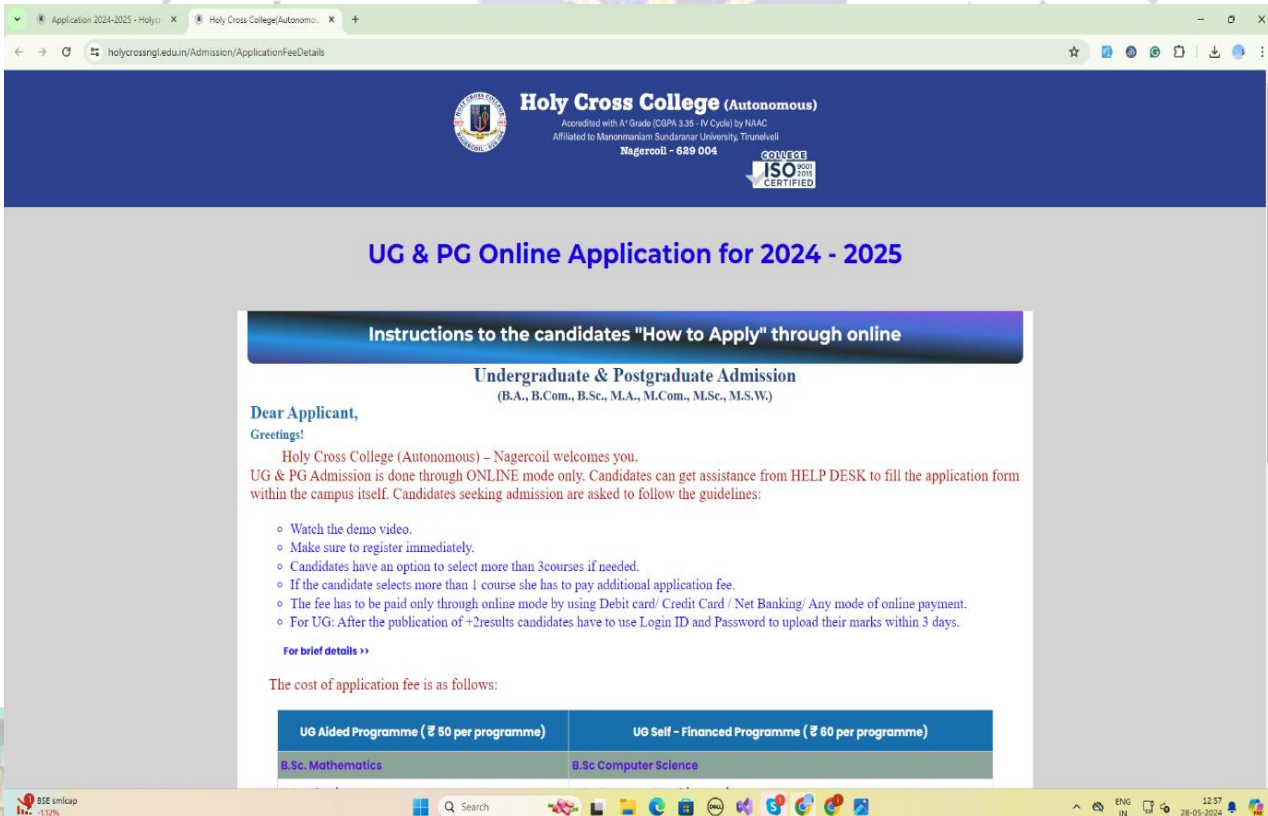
Application 2024-2025 - Holycr ×
Holy Cross College(Autonomou ×
+

holycrossngl.edu.in/Admission/ApplicationFeeDetails

Holy Cross College (Autonomous)
Accredited with A+ Grade (CGPA 3.35 - IV Cycle) by NAAC
Affiliated to Manonmaniam Sundaranar University, Tirunelveli
Nagercoil - 629 004

COLLEGE ISO 9001 2015 CERTIFIED

UG & PG Online Application for 2024 - 2025

Instructions to the candidates "How to Apply" through online

Undergraduate & Postgraduate Admission
(B.A., B.Com., B.Sc., M.A., M.Com., M.Sc., M.S.W.)

Dear Applicant,
Greetings!

Holy Cross College (Autonomous) – Nagercoil welcomes you.
UG & PG Admission is done through ONLINE mode only. Candidates can get assistance from HELP DESK to fill the application form within the campus itself. Candidates seeking admission are asked to follow the guidelines:

◦ Watch the demo video.
◦ Make sure to register immediately.
◦ Candidates have an option to select more than 3courses if needed.
◦ If the candidate selects more than 1 course she has to pay additional application fee.
◦ The fee has to be paid only through online mode by using Debit card/ Credit Card / Net Banking/ Any mode of online payment.
◦ For UG: After the publication of +2results candidates have to use Login ID and Password to upload their marks within 3 days.

For brief details ››

The cost of application fee is as follows:

| UG Aided Programme ( ₹ 50 per programme) | UG Self - Financed Programme ( ₹ 60 per programme) |
|---|---|
| B.Sc. Mathematics | B.Sc Computer Science |

BSE smlcap -1.32%
Search
ENG IN
12:57
28-05-2024